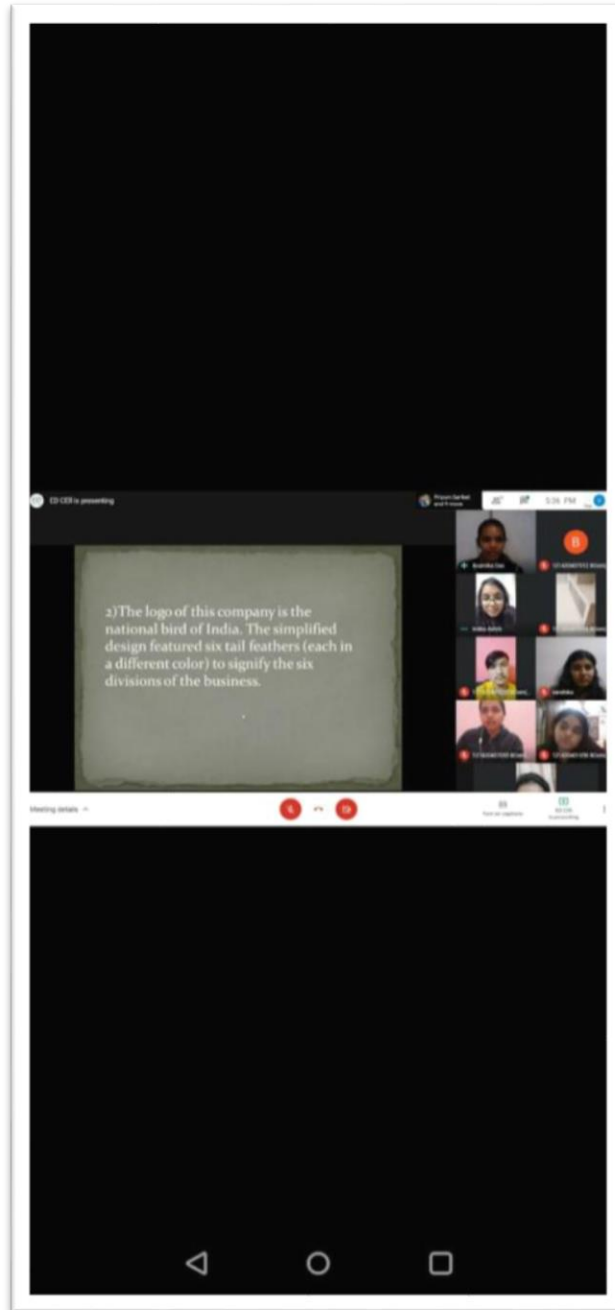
ED CEll is presenting

5:36 PM

2)The logo of this company is the national bird of India. The simplified design featured six tail feathers (each in a different color) to signify the six divisions of the business.

B

Meeting details

Turn on captions

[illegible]